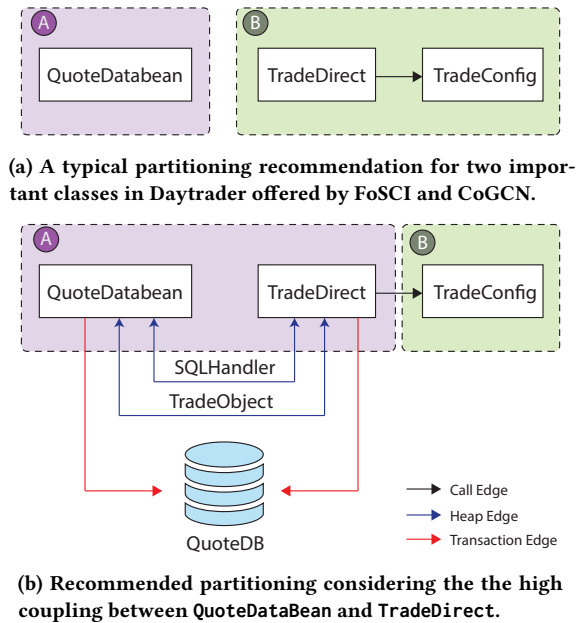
A

QuoteDatabean

B

TradeDirect

TradeConfig

(a) A typical partitioning recommendation for two important classes in Daytrader offered by FoSCI and CoGCN.

A

QuoteDatabean

TradeDirect

B

TradeConfig

SQLHandler

TradeObject

QuoteDB

Call Edge

Heap Edge

Transaction Edge

(b) Recommended partitioning considering the the high coupling between QuoteDataBean and TradeDirect.